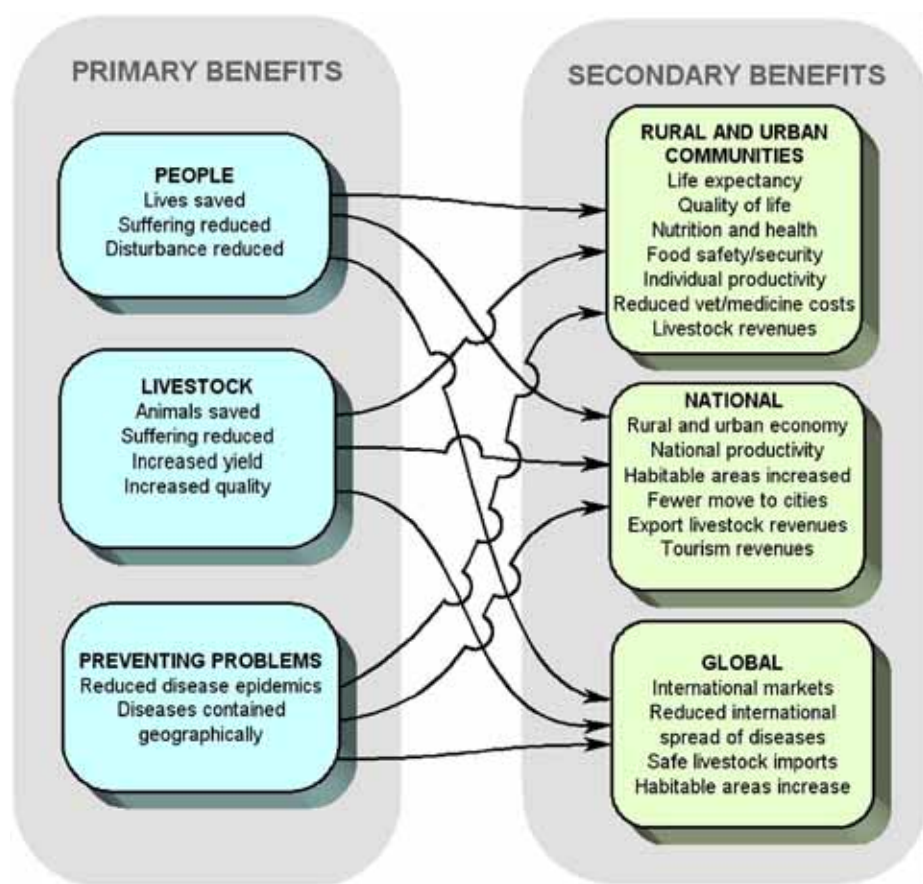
PRIMARY BENEFITS

PEOPLE
Lives saved
Suffering reduced
Disturbance reduced

LIVESTOCK
Animals saved
Suffering reduced
Increased yield
Increased quality

PREVENTING PROBLEMS
Reduced disease epidemics
Diseases contained geographically

SECONDARY BENEFITS

RURAL AND URBAN COMMUNITIES
Life expectancy
Quality of life
Nutrition and health
Food safety/security
Individual productivity
Reduced vet/medicine costs
Livestock revenues

NATIONAL
Rural and urban economy
National productivity
Habitable areas increased
Fewer move to cities
Export livestock revenues
Tourism revenues

GLOBAL
International markets
Reduced international spread of diseases
Safe livestock imports
Habitable areas increase